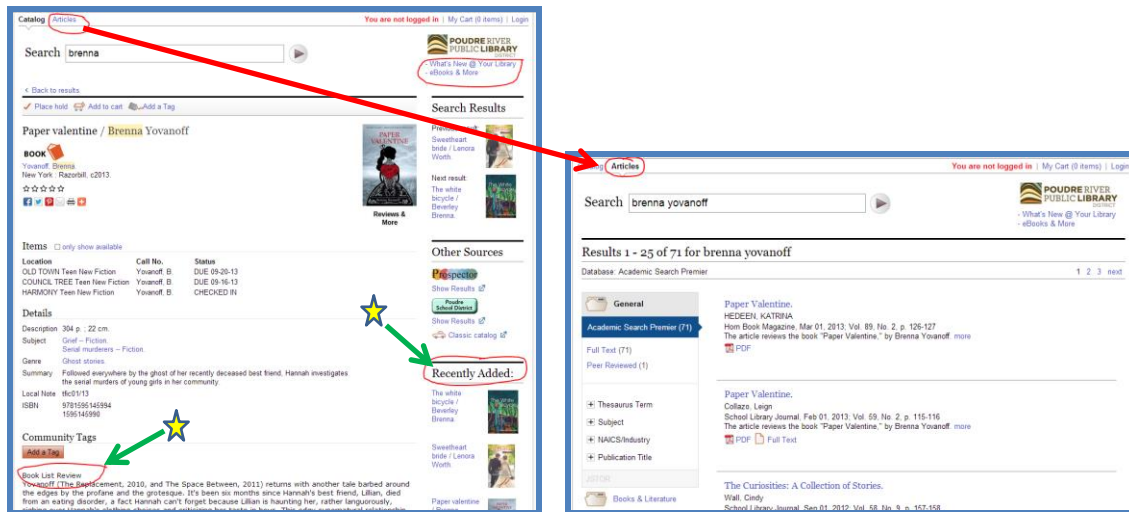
Catalog Articles You are not logged in | My Cart (0 items) | Login

Search brenna

POUDRE RIVER PUBLIC LIBRARY DISTRICT
- What's New @ Your Library
- eBooks & More

< Back to results

Place hold Add to cart Add a Tag

Paper valentine / Brenna Yovanoff

BOOK
Yovanoff, Brenna
New York : Razorbill, c2013.

Reviews & More

Items only show available

| Location | Call No. | Status |
|---|---|---|
| OLD TOWN Teen New Fiction | Yovanoff, B. | DUE 09-20-13 |
| COUNCIL TREE Teen New Fiction | Yovanoff, B. | DUE 09-16-13 |
| HARMONY Teen New Fiction | Yovanoff, B. | CHECKED IN |

Details

Description 304 p. ; 22 cm.
Subject Grief -- Fiction.
Serial murderers -- Fiction.
Genre Ghost stories.
Summary Followed everywhere by the ghost of her recently deceased best friend, Hannah investigates the serial murders of young girls in her community.
Local Note tfic01/13
ISBN 9781595145994
1595145990

Community Tags

Add a Tag

Book List Review
Yovanoff (The Replacement, 2010, and The Space Between, 2011) returns with another tale barbed around the edges by the profane and the grotesque. It's been six months since Hannah's best friend, Lillian, died from an eating disorder, a fact Hannah can't forget because Lillian is haunting her, rather languorously, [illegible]

Search Results

Previous result: Sweetheart bride / Lenora Worth.

Next result: The white bicycle / Beverley Brenna.

Other Sources

Prospector
Show Results
Poudre School District
Show Results
Classic catalog

Recently Added:

The white bicycle / Beverley Brenna.

Sweetheart bride / Lenora Worth.

Paper valentine / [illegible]

Catalog Articles You are not logged in | My Cart (0 items) | Login

Search brenna yovanoff

POUDRE RIVER PUBLIC LIBRARY DISTRICT
- What's New @ Your Library
- eBooks & More

Results 1 - 25 of 71 for brenna yovanoff

Database: Academic Search Premier 1 2 3 next

General
Academic Search Premier (71)
Full Text (71)
Peer Reviewed (1)

Thesaurus Term
Subject
NAICS/Industry
Publication Title

JSTOR
Books & Literature

Paper Valentine.
HEDEEN, KATRINA
Horn Book Magazine, Mar 01, 2013; Vol. 89, No. 2, p. 126-127
The article reviews the book "Paper Valentine," by Brenna Yovanoff. more
PDF

Paper Valentine.
Collazo, Leigh
School Library Journal, Feb 01, 2013; Vol. 59, No. 2, p. 115-116
The article reviews the book "Paper Valentine," by Brenna Yovanoff. more
PDF Full Text

The Curiosities: A Collection of Stories.
Wall, Cindy
School Library Journal, Sep 01, 2012; Vol. 58, No. 9, p. 157-158